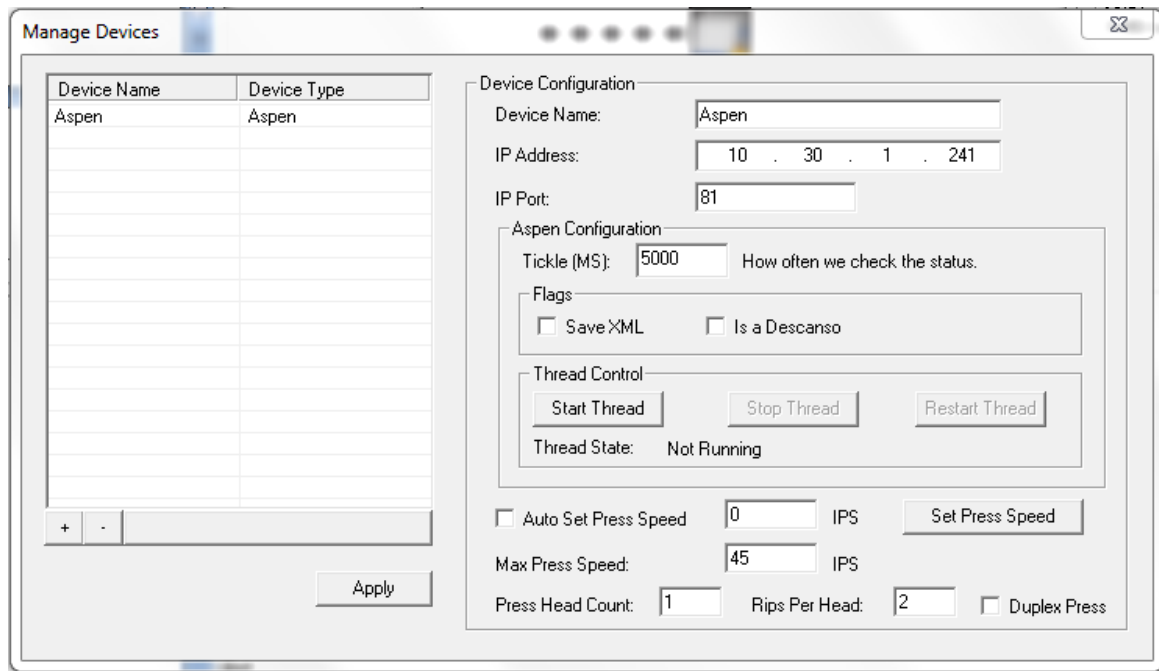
Manage Devices

| Device Name | Device Type |
|---|---|
| Aspen | Aspen |

+ -

Apply

Device Configuration

Device Name: Aspen

IP Address: 10 . 30 . 1 . 241

IP Port: 81

Aspen Configuration

Tickle (MS): 5000 How often we check the status.

Flags

Save XML Is a Descanso

Thread Control

Start Thread Stop Thread Restart Thread

Thread State: Not Running

Auto Set Press Speed 0 IPS Set Press Speed

Max Press Speed: 45 IPS

Press Head Count: 1 Rips Per Head: 2 Duplex Press